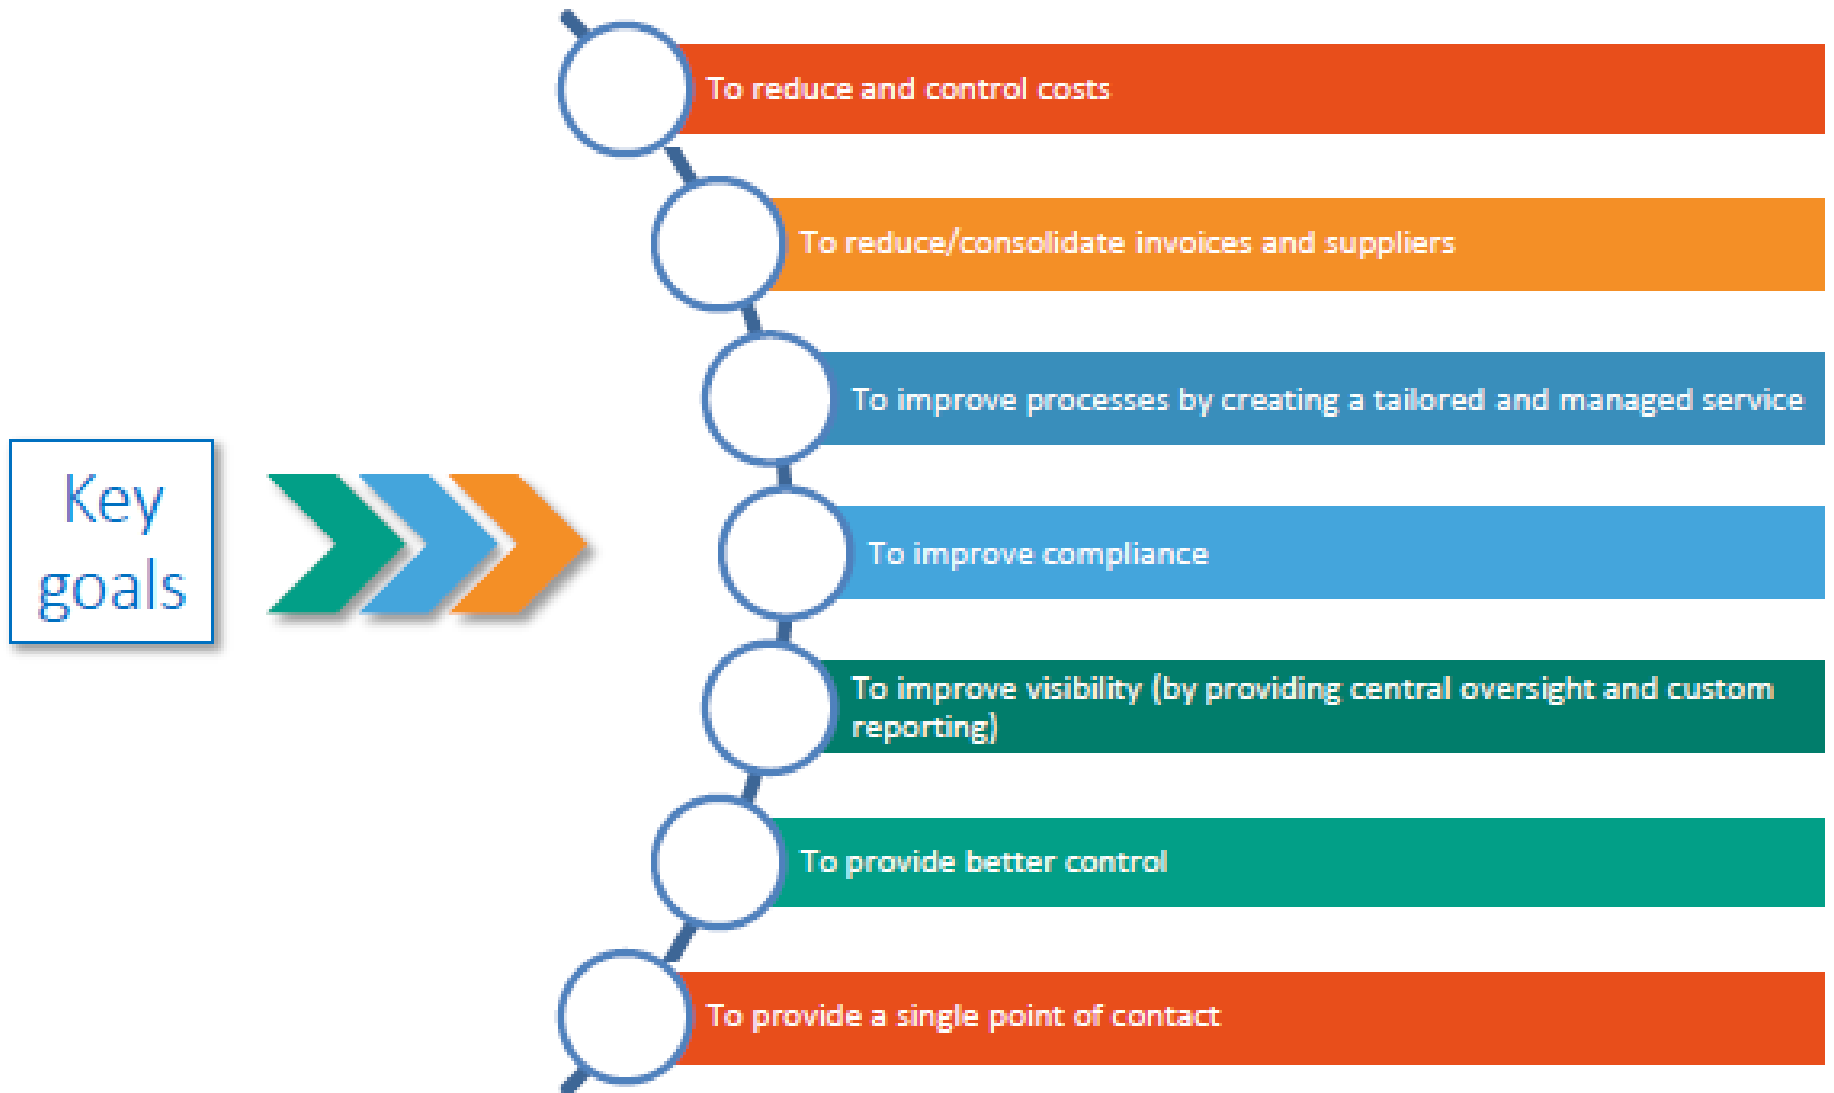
Key goals

To reduce and control costs

To reduce/consolidate invoices and suppliers

To improve processes by creating a tailored and managed service

To improve compliance

To improve visibility (by providing central oversight and custom reporting)

To provide better control

To provide a single point of contact